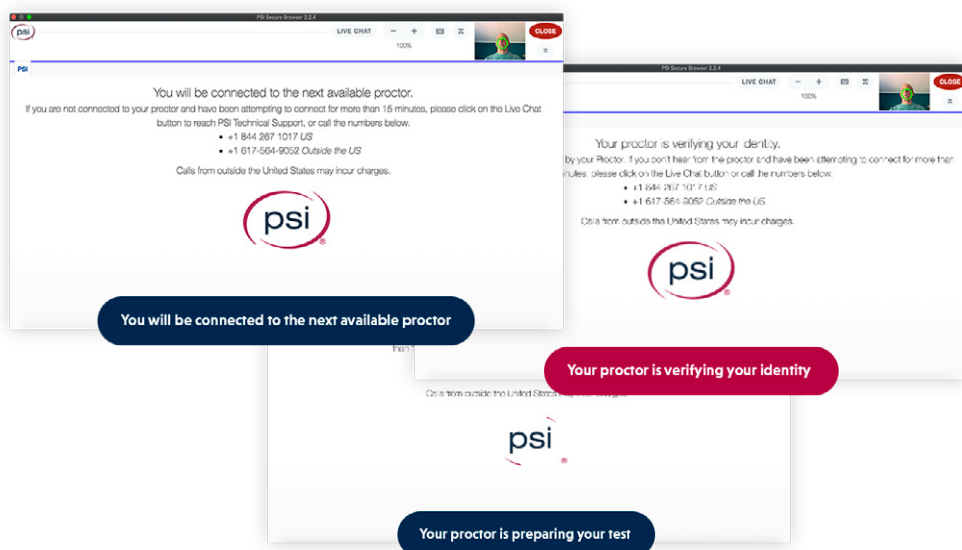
PSI Secure Browser 2.2.4

psi

LIVE CHAT

100%

CLOSE

PSI

You will be connected to the next available proctor.

If you are not connected to your proctor and have been attempting to connect for more than 15 minutes, please click on the Live Chat button to reach PSI Technical Support, or call the numbers below.

- +1 844 267 1017 *US*
- +1 617-564-9052 *Outside the US*

Calls from outside the United States may incur charges.

psi

You will be connected to the next available proctor

PSI Secure Browser 2.2.4

LIVE CHAT

100%

CLOSE

Your proctor is verifying your identity.

by your Proctor. If you don't hear from the proctor and have been attempting to connect for more than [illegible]inutes, please click on the Live Chat button or call the numbers below.

- +1 844 267 1017 *US*
- +1 617-564-9052 *Outside the US*

Calls from outside the United States may incur charges.

psi

Your proctor is verifying your identity

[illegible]

Calls from outside the United States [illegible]

psi

Your proctor is preparing your test